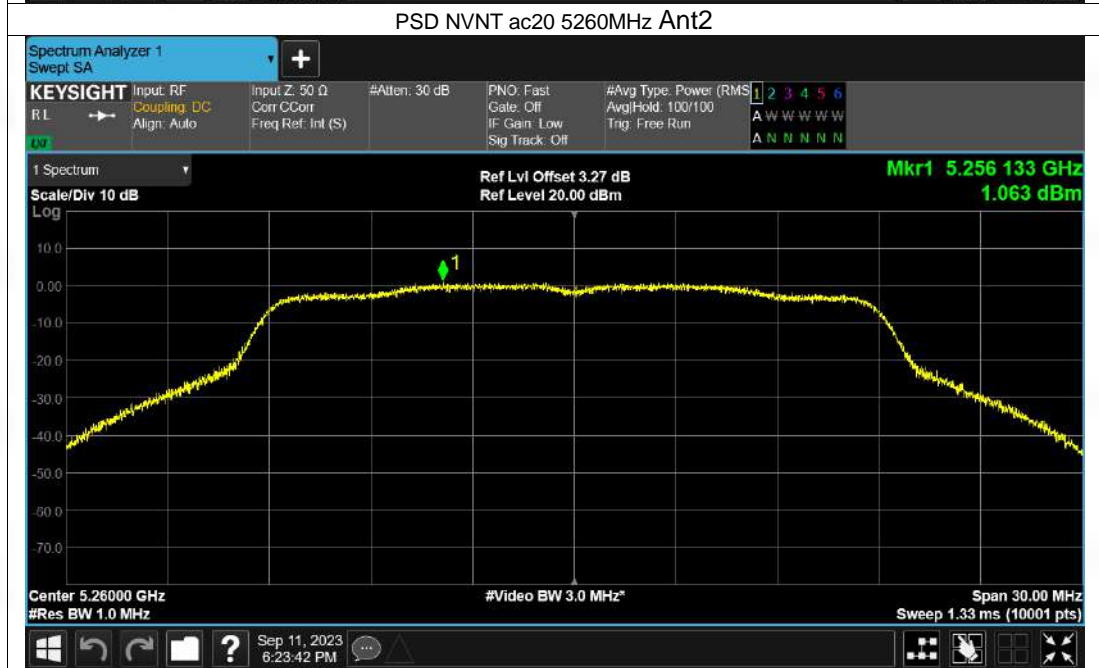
PSD NVNT ac20 5260MHz Ant2

Spectrum Analyzer 1
Swept SA

KEYSIGHT
RL
LXI

Input: RF
Coupling: DC
Align: Auto

Input Z: 50 Ω
Corr CCorr
Freq Ref: Int (S)

#Atten: 30 dB

PNO: Fast
Gate: Off
IF Gain: Low
Sig Track: Off

#Avg Type: Power (RMS)
Avg|Hold: 100/100
Trig: Free Run

1 2 3 4 5 6
A W W W W W
A N N N N N

1 Spectrum

Scale/Div 10 dB
Log

Ref Lvl Offset 3.27 dB
Ref Level 20.00 dBm

Mkr1 5.256 133 GHz
1.063 dBm

10.0
0.00
-10.0
-20.0
-30.0
-40.0
-50.0
-60.0
-70.0

1

Center 5.26000 GHz
#Res BW 1.0 MHz

#Video BW 3.0 MHz*

Span 30.00 MHz
Sweep 1.33 ms (10001 pts)

Sep 11, 2023
6:23:42 PM